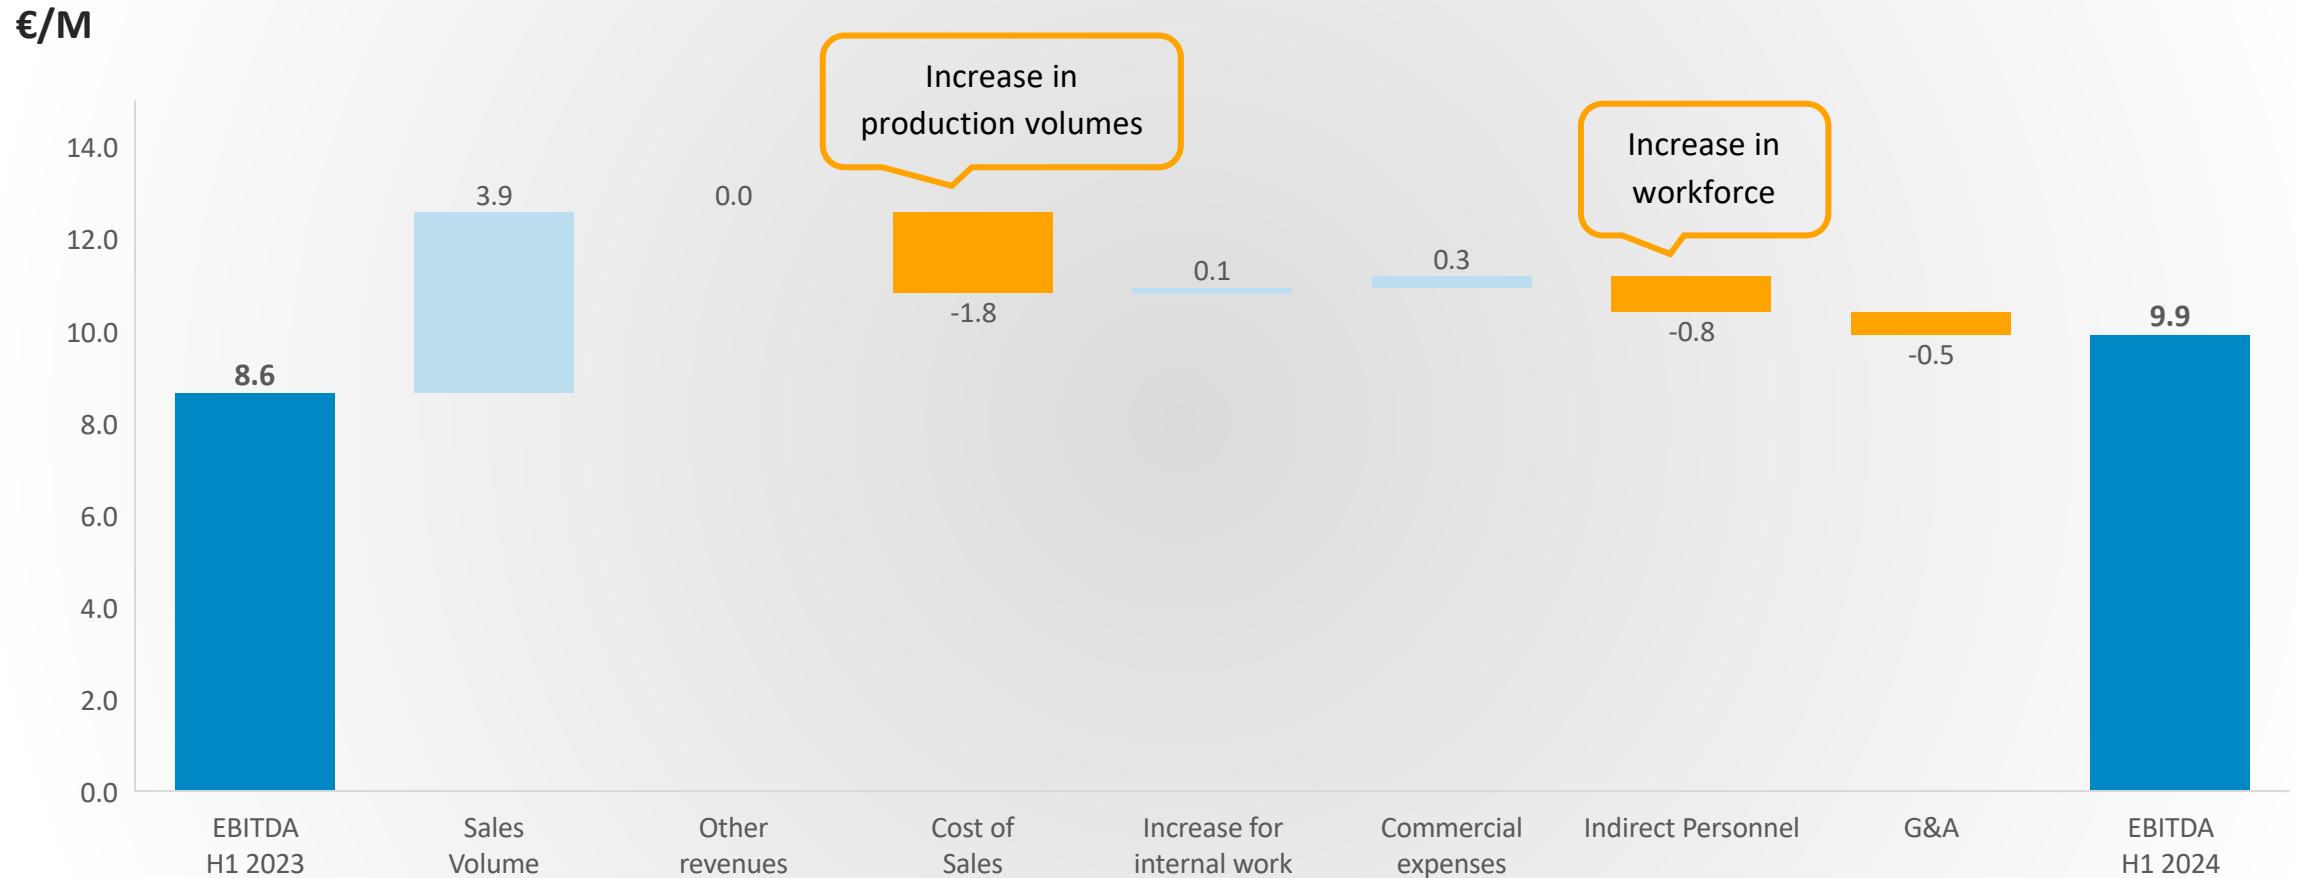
€/M

Increase in production volumes

Increase in workforce

14.0
12.0
10.0
8.0
6.0
4.0
2.0
0.0

8.6
3.9
0.0
-1.8
0.1
0.3
-0.8
-0.5
9.9

EBITDA H1 2023
Sales Volume
Other revenues
Cost of Sales
Increase for internal work
Commercial expenses
Indirect Personnel
G&A
EBITDA H1 2024